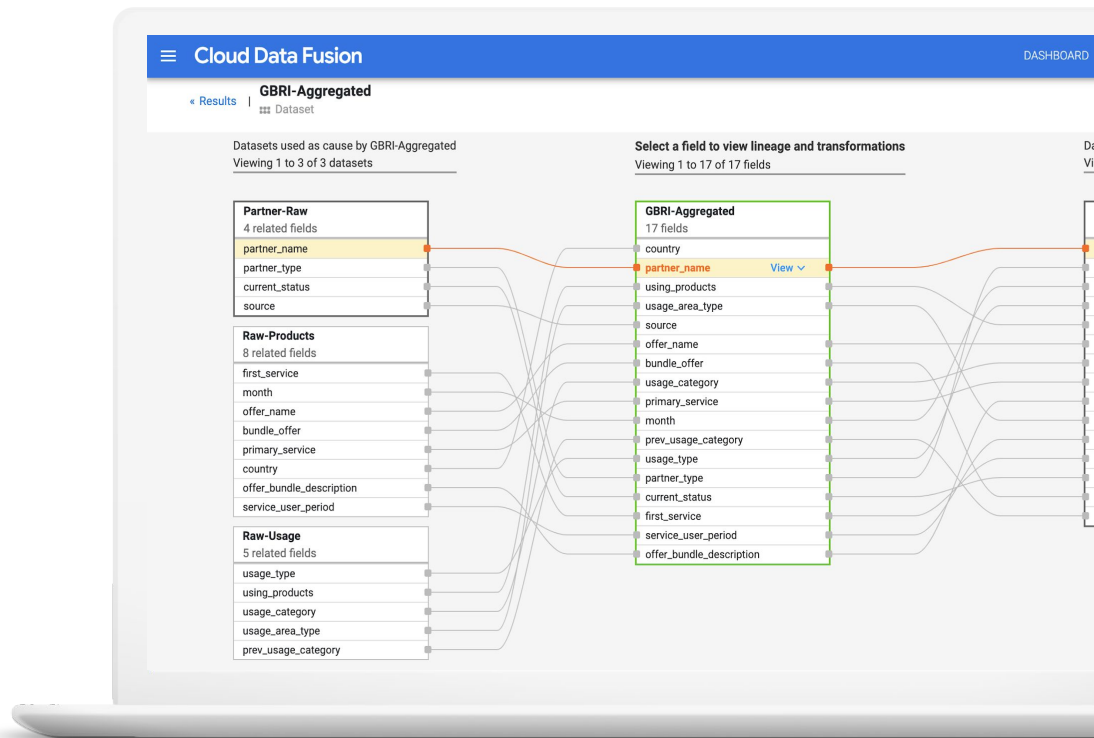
Cloud Data Fusion

DASHBOARD

« Results | GBRI-Aggregated
Dataset

Datasets used as cause by GBRI-Aggregated
Viewing 1 to 3 of 3 datasets

Partner-Raw
4 related fields
partner_name
partner_type
current_status
source

Raw-Products
8 related fields
first_service
month
offer_name
bundle_offer
primary_service
country
offer_bundle_description
service_user_period

Raw-Usage
5 related fields
usage_type
using_products
usage_category
usage_area_type
prev_usage_category

Select a field to view lineage and transformations
Viewing 1 to 17 of 17 fields

GBRI-Aggregated
17 fields
country
partner_name View
using_products
usage_area_type
source
offer_name
bundle_offer
usage_category
primary_service
month
prev_usage_category
usage_type
partner_type
current_status
first_service
service_user_period
offer_bundle_description

Da
Vi